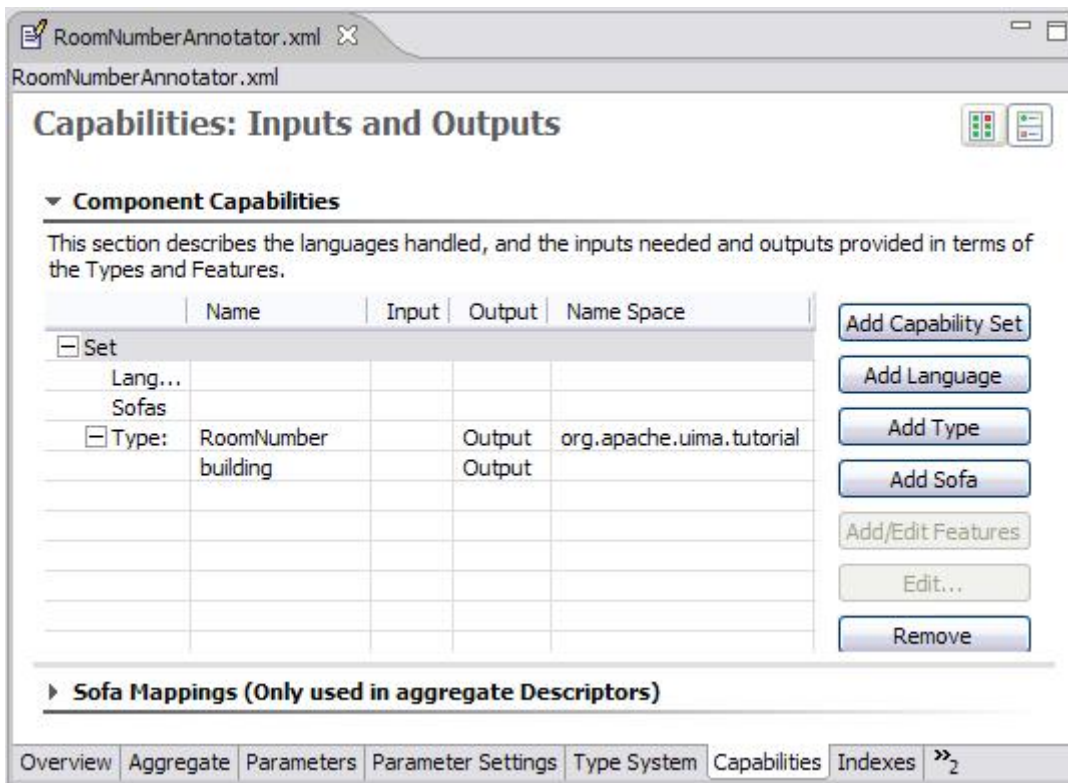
RoomNumberAnnotator.xml

RoomNumberAnnotator.xml

Capabilities: Inputs and Outputs

Component Capabilities

This section describes the languages handled, and the inputs needed and outputs provided in terms of the Types and Features.

| | Name | Input | Output | Name Space |
|---|---|---|---|---|
| Set | | | | |
| Lang... | | | | |
| Sofas | | | | |
| Type: | RoomNumber | | Output | org.apache.uima.tutorial |
| | building | | Output | |

Add Capability Set

Add Language

Add Type

Add Sofa

Add/Edit Features

Edit...

Remove

Sofa Mappings (Only used in aggregate Descriptors)

Overview | Aggregate | Parameters | Parameter Settings | Type System | Capabilities | Indexes | »2